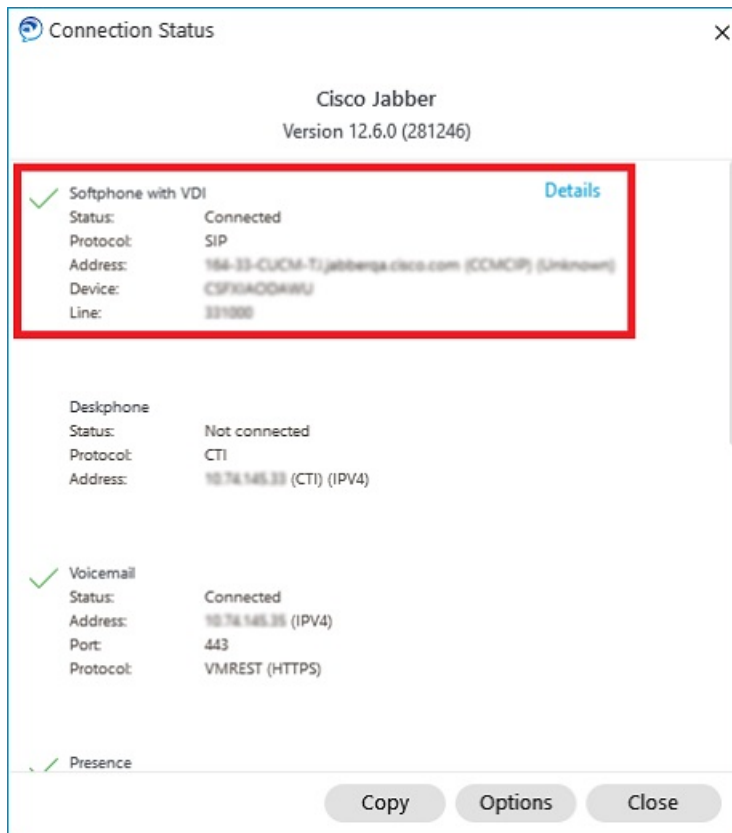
Connection Status

Cisco Jabber
Version 12.6.0 (281246)

Softphone with VDI
Details
Status: Connected
Protocol: SIP
Address: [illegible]
Device: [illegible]
Line: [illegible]

Deskphone
Status: Not connected
Protocol: CTI
Address: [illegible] (CTI) (IPV4)

Voicemail
Status: Connected
Address: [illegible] (IPV4)
Port: 443
Protocol: VMREST (HTTPS)

Presence

Copy
Options
Close